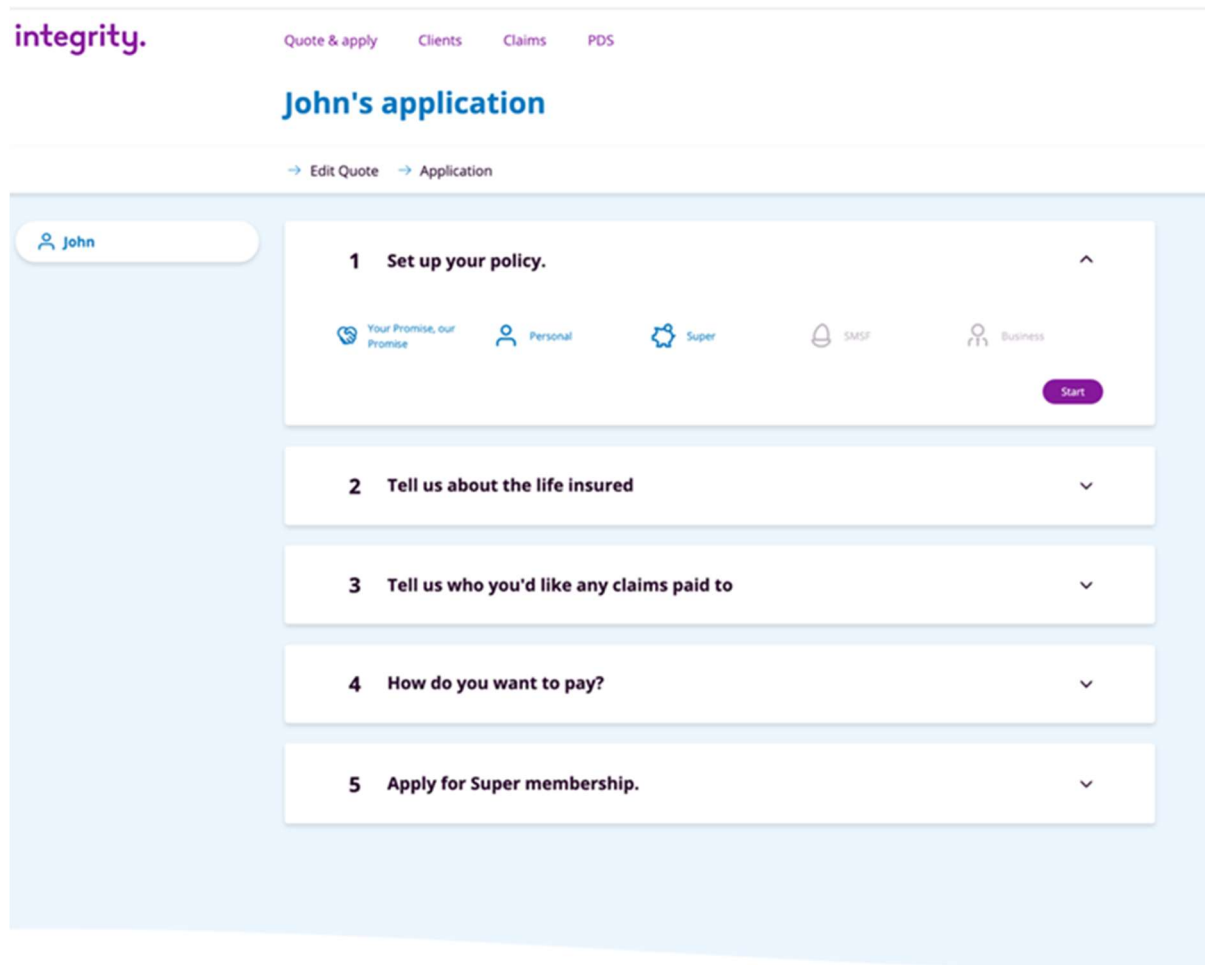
integrity.

Quote & apply Clients Claims PDS

John's application

→ Edit Quote → Application

John

1 Set up your policy.

Your Promise, our Promise Personal Super SMSF Business

Start

2 Tell us about the life insured

3 Tell us who you'd like any claims paid to

4 How do you want to pay?

5 Apply for Super membership.